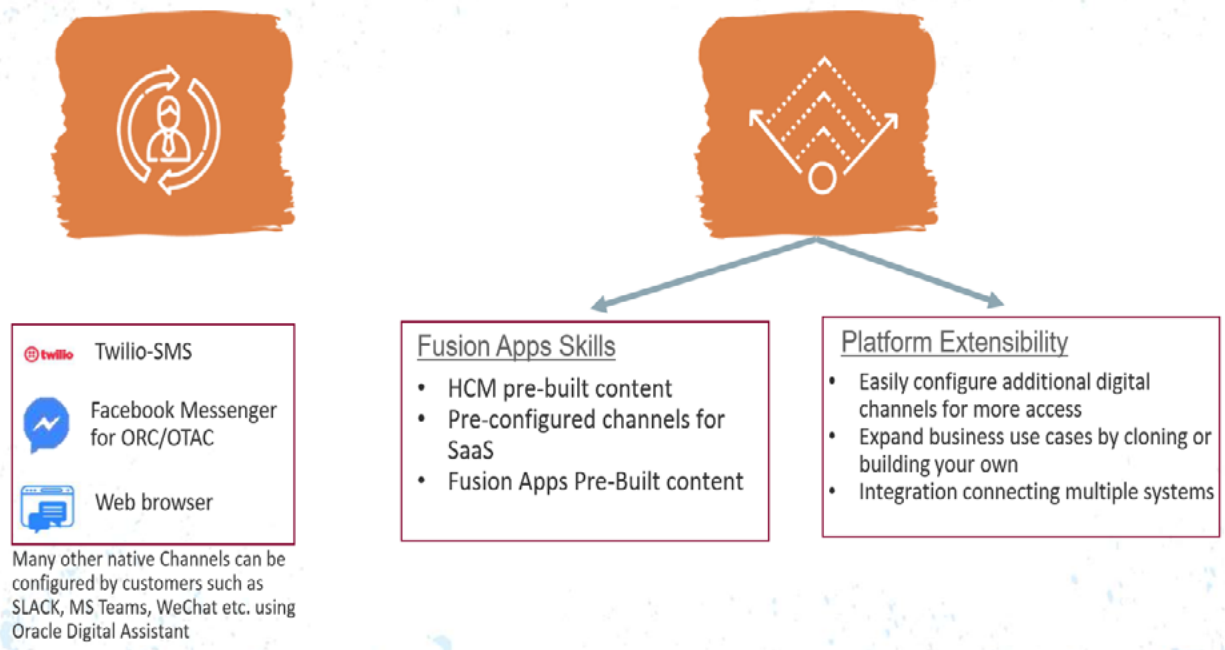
twilio Twilio-SMS

Facebook Messenger for ORC/OTAC

Web browser

Many other native Channels can be configured by customers such as SLACK, MS Teams, WeChat etc. using Oracle Digital Assistant

Fusion Apps Skills

- HCM pre-built content
- Pre-configured channels for SaaS
- Fusion Apps Pre-Built content

Platform Extensibility

- Easily configure additional digital channels for more access
- Expand business use cases by cloning or building your own
- Integration connecting multiple systems